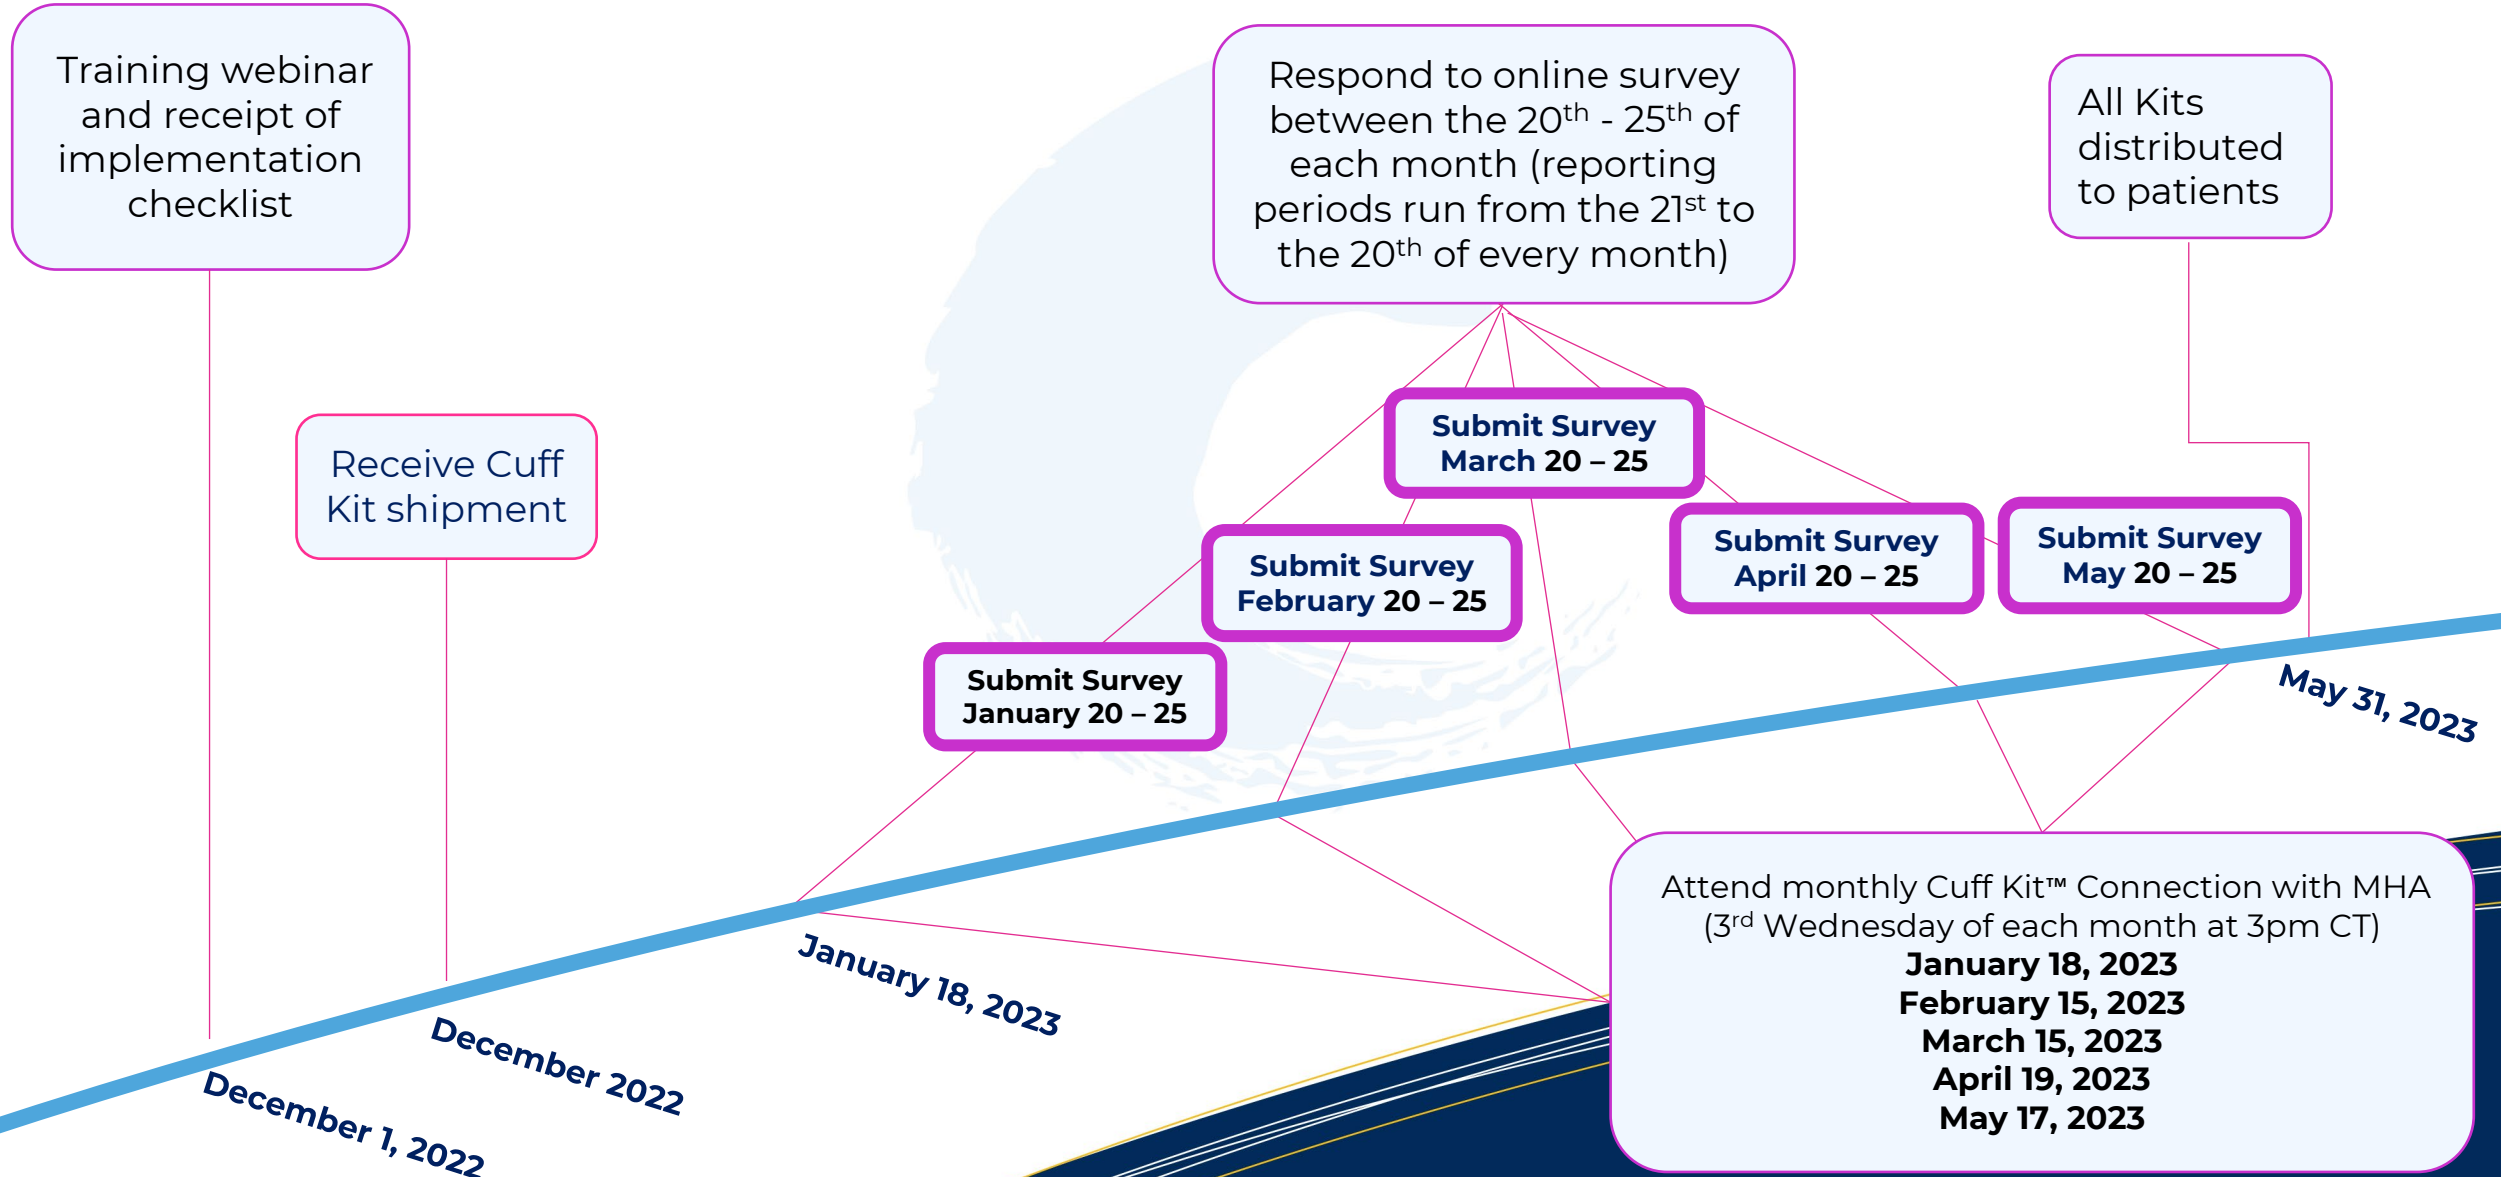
Training webinar and receipt of implementation checklist

Receive Cuff Kit shipment

Respond to online survey between the $20^{th}$ - $25^{th}$ of each month (reporting periods run from the $21^{st}$ to the $20^{th}$ of every month)

All Kits distributed to patients

Submit Survey
March 20 – 25

Submit Survey
February 20 – 25

Submit Survey
April 20 – 25

Submit Survey
May 20 – 25

Submit Survey
January 20 – 25

May 31, 2023

Attend monthly Cuff Kit™ Connection with MHA ($3^{rd}$ Wednesday of each month at 3pm CT)
January 18, 2023
February 15, 2023
March 15, 2023
April 19, 2023
May 17, 2023

January 18, 2023

December 2022

December 1, 2022